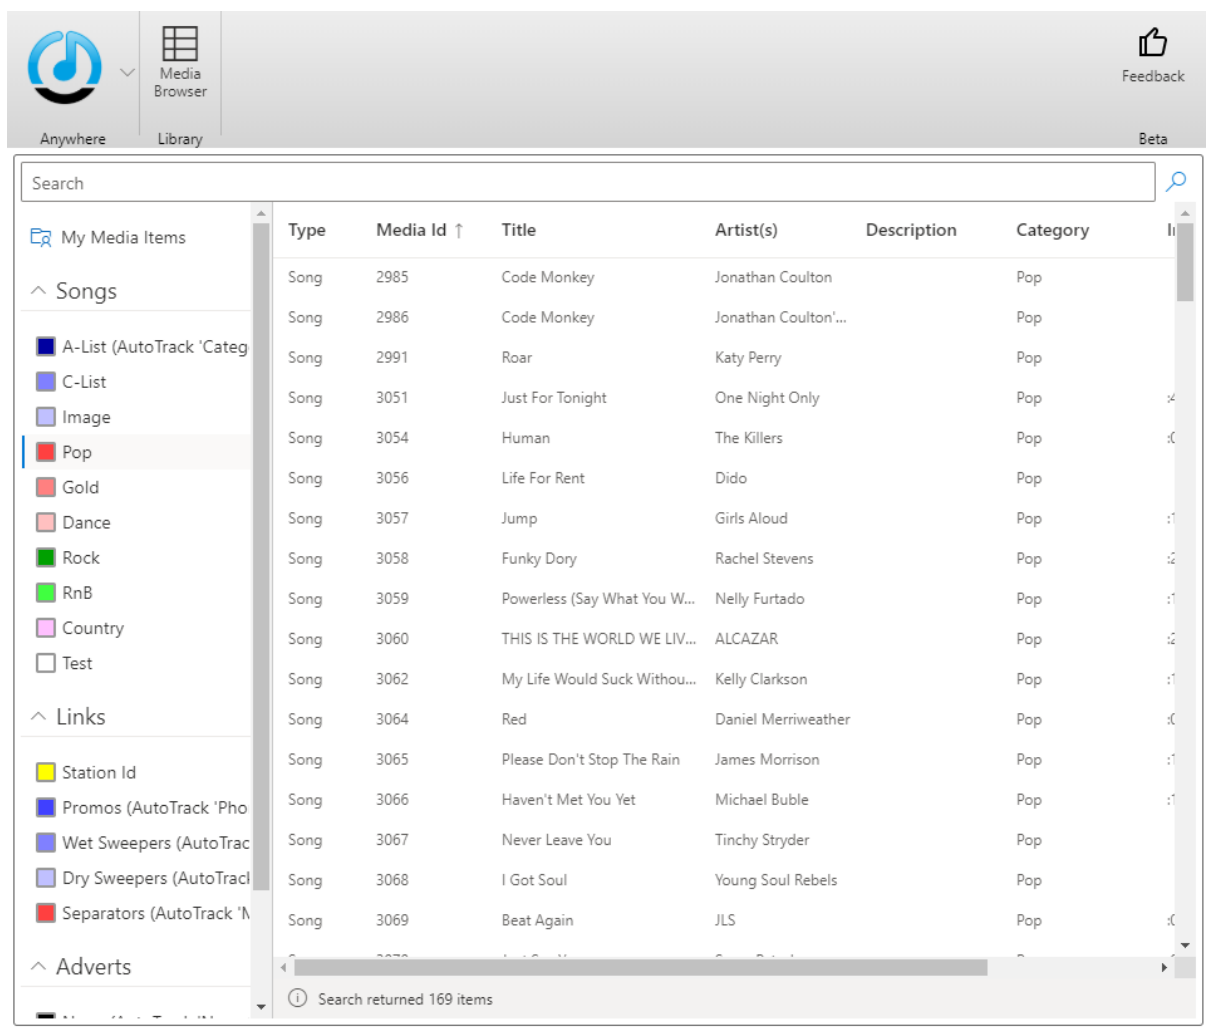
Media Browser

Feedback

Anywhere Library Beta

Search

My Media Items

Songs

A-List (AutoTrack 'Categ
C-List
Image
Pop
Gold
Dance
Rock
RnB
Country
Test

Links

Station Id
Promos (AutoTrack 'Pho
Wet Sweepers (AutoTrac
Dry Sweepers (AutoTracl
Separators (AutoTrack 'N

Adverts

| Type | Media Id ↑ | Title | Artist(s) | Description | Category | I |
|---|---|---|---|---|---|---|
| Song | 2985 | Code Monkey | Jonathan Coulton | | Pop | |
| Song | 2986 | Code Monkey | Jonathan Coulton'... | | Pop | |
| Song | 2991 | Roar | Katy Perry | | Pop | |
| Song | 3051 | Just For Tonight | One Night Only | | Pop | |
| Song | 3054 | Human | The Killers | | Pop | |
| Song | 3056 | Life For Rent | Dido | | Pop | |
| Song | 3057 | Jump | Girls Aloud | | Pop | |
| Song | 3058 | Funky Dory | Rachel Stevens | | Pop | |
| Song | 3059 | Powerless (Say What You W... | Nelly Furtado | | Pop | |
| Song | 3060 | THIS IS THE WORLD WE LIV... | ALCAZAR | | Pop | |
| Song | 3062 | My Life Would Suck Withou... | Kelly Clarkson | | Pop | |
| Song | 3064 | Red | Daniel Merriweather | | Pop | |
| Song | 3065 | Please Don't Stop The Rain | James Morrison | | Pop | |
| Song | 3066 | Haven't Met You Yet | Michael Buble | | Pop | |
| Song | 3067 | Never Leave You | Tinchy Stryder | | Pop | |
| Song | 3068 | I Got Soul | Young Soul Rebels | | Pop | |
| Song | 3069 | Beat Again | JLS | | Pop | |

Search returned 169 items